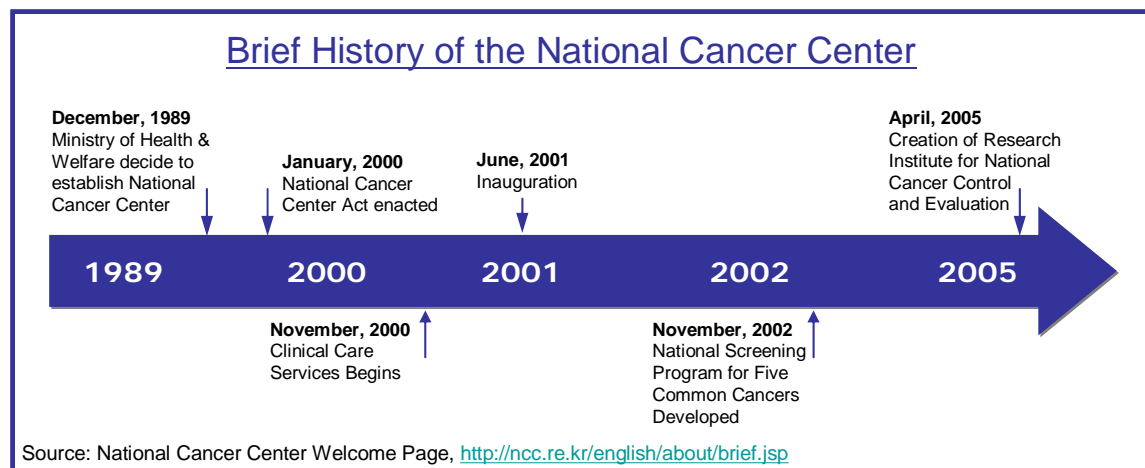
Brief History of the National Cancer Center

December, 1989
Ministry of Health & Welfare decide to establish National Cancer Center

January, 2000
National Cancer Center Act enacted

June, 2001
Inauguration

April, 2005
Creation of Research Institute for National Cancer Control and Evaluation

1989 2000 2001 2002 2005

November, 2000
Clinical Care Services Begins

November, 2002
National Screening Program for Five Common Cancers Developed

Source: National Cancer Center Welcome Page, http://ncc.re.kr/english/about/brief.jsp